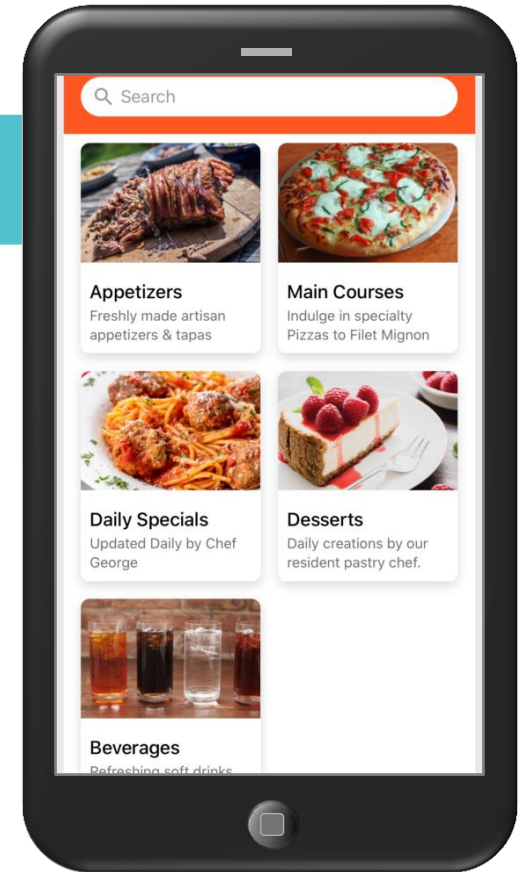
Search

Appetizers
Freshly made artisan appetizers & tapas

Main Courses
Indulge in specialty Pizzas to Filet Mignon

Daily Specials
Updated Daily by Chef George

Desserts
Daily creations by our resident pastry chef.

Beverages
Refreshing soft drinks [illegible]